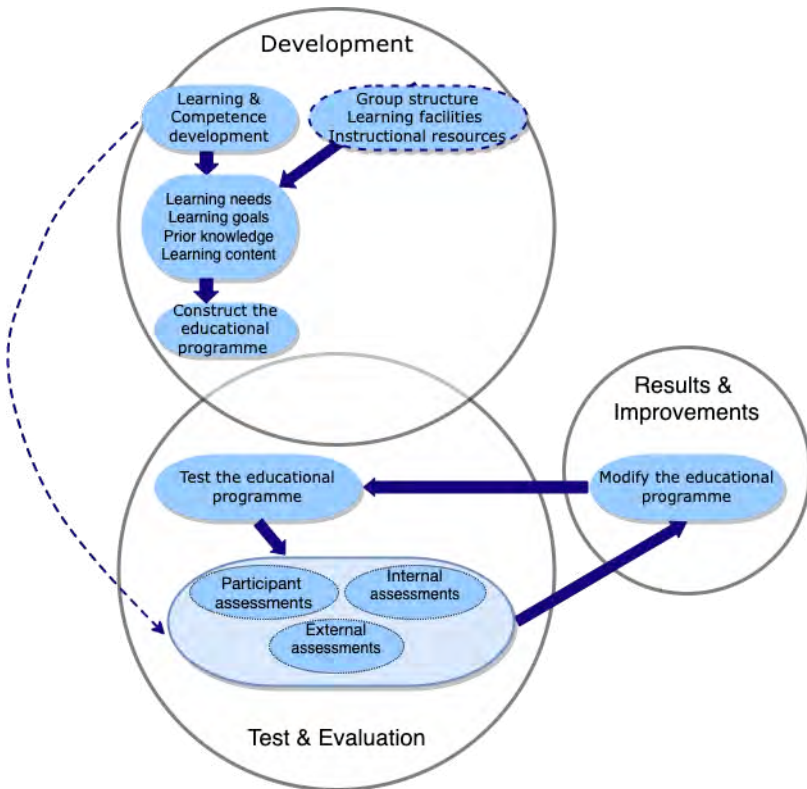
Development

Learning & Competence development

Group structure
Learning facilities
Instructional resources

Learning needs
Learning goals
Prior knowledge
Learning content

Construct the educational programme

Results & Improvements

Test the educational programme

Modify the educational programme

Participant assessments

Internal assessments

External assessments

Test & Evaluation